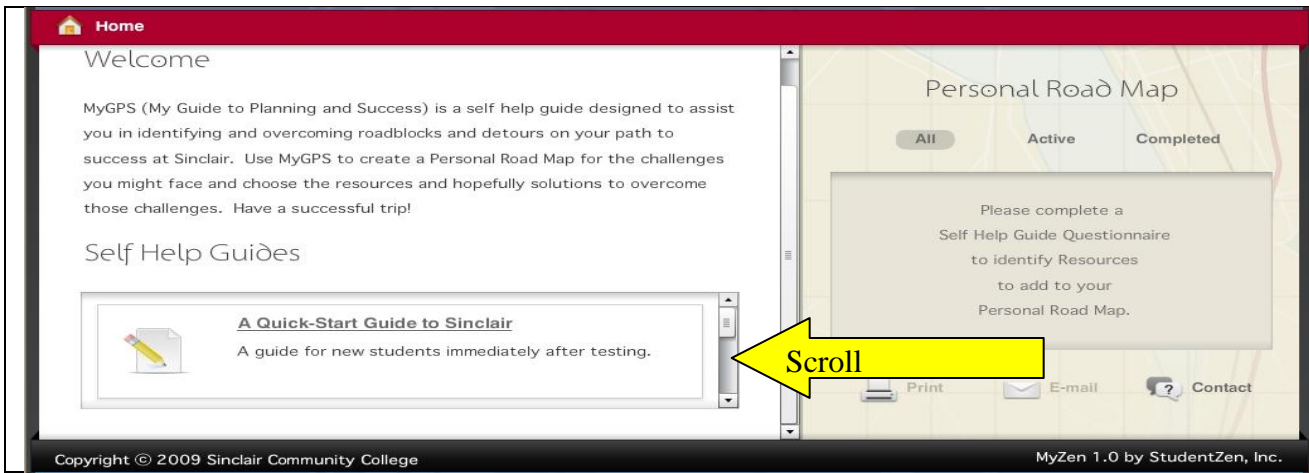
Home

Welcome

MyGPS (My Guide to Planning and Success) is a self help guide designed to assist you in identifying and overcoming roadblocks and detours on your path to success at Sinclair. Use MyGPS to create a Personal Road Map for the challenges you might face and choose the resources and hopefully solutions to overcome those challenges. Have a successful trip!

Self Help Guides

A Quick-Start Guide to Sinclair

A guide for new students immediately after testing.

Scroll

Personal Road Map

All Active Completed

Please complete a Self Help Guide Questionnaire to identify Resources to add to your Personal Road Map.

Print E-mail Contact

Copyright © 2009 Sinclair Community College

MyZen 1.0 by StudentZen, Inc.